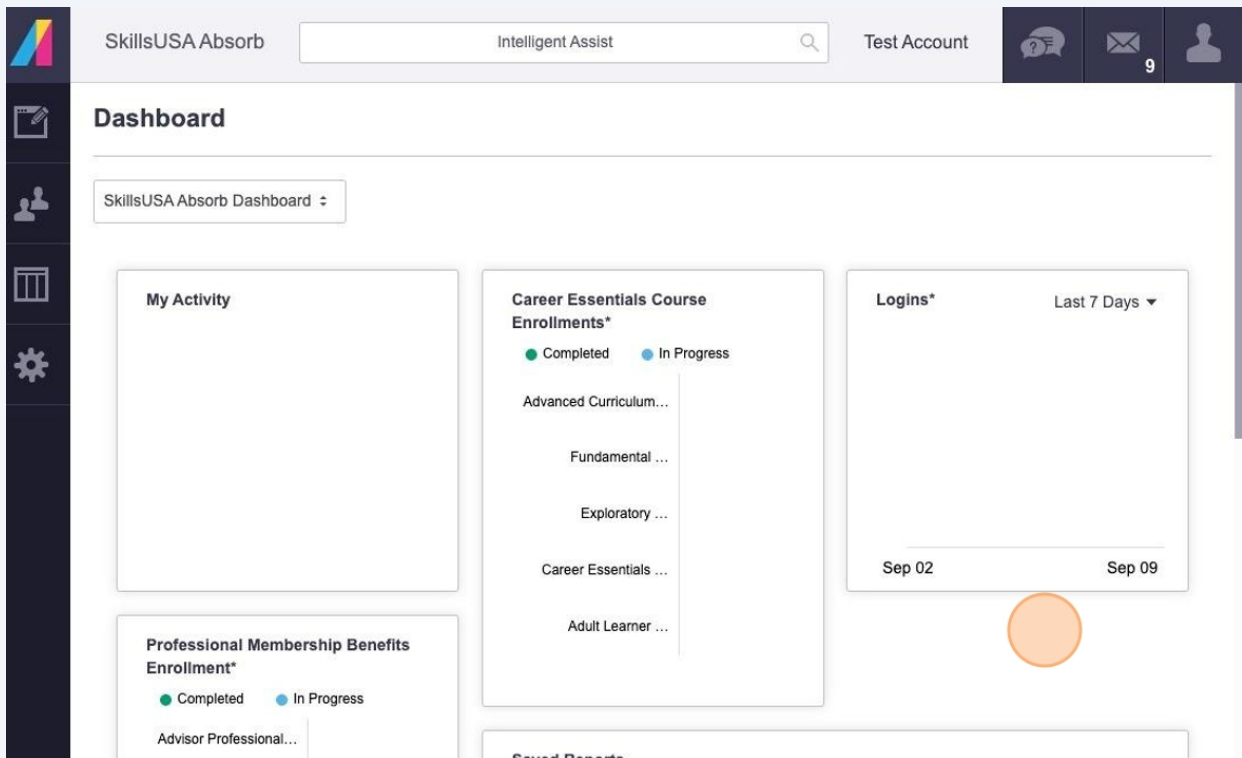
SkillsUSA Absorb

Intelligent Assist

Test Account

9

Dashboard

SkillsUSA Absorb Dashboard ÷

My Activity

Career Essentials Course Enrollments*

Completed In Progress

Advanced Curriculum...

Fundamental ...

Exploratory ...

Career Essentials ...

Adult Learner ...

Logins*

Last 7 Days ▾

Sep 02

Sep 09

Professional Membership Benefits Enrollment*

Completed In Progress

Advisor Professional...

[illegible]